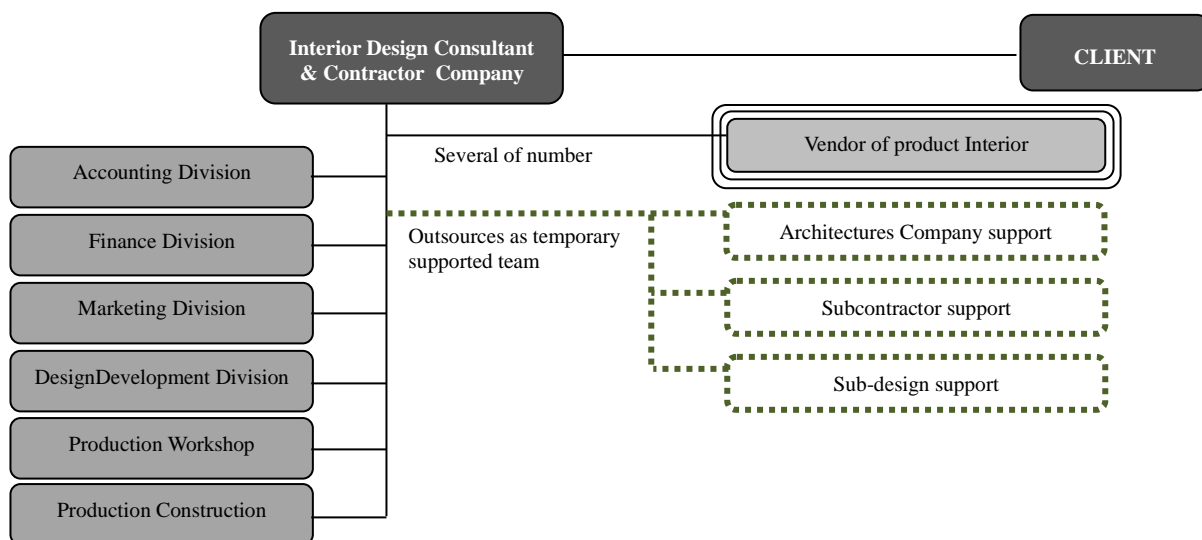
Interior Design Consultant & Contractor Company

CLIENT

Vendor of product Interior

Several of number

Accounting Division

Finance Division

Marketing Division

DesignDevelopment Division

Production Workshop

Production Construction

Outsources as temporary supported team

Architectures Company support

Subcontractor support

Sub-design support